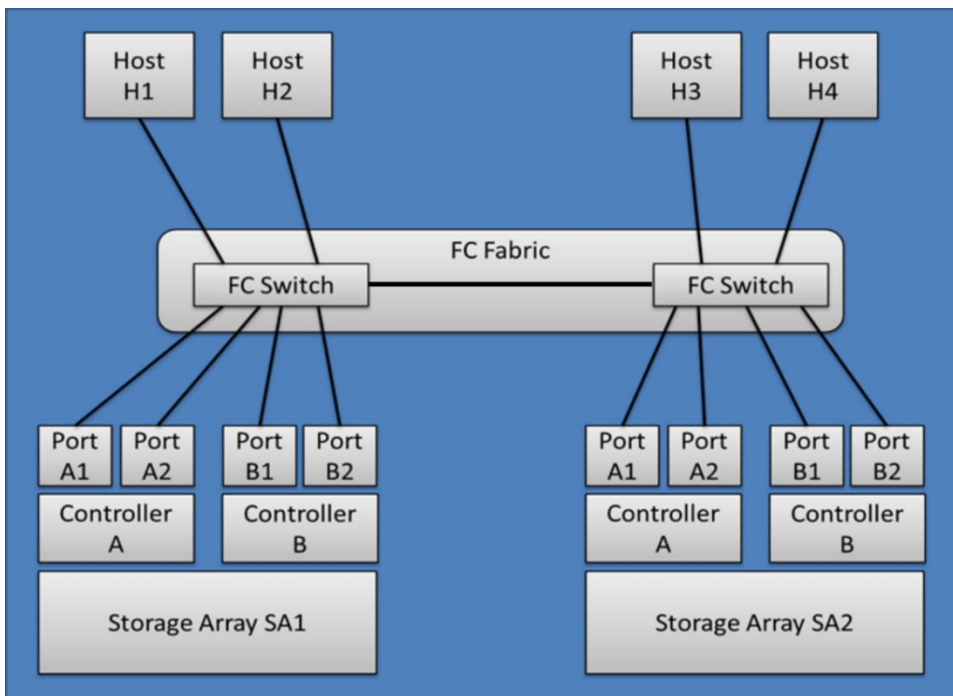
Host H1

Host H2

Host H3

Host H4

FC Fabric

FC Switch

FC Switch

Port A1

Port A2

Port B1

Port B2

Controller A

Controller B

Storage Array SA1

Port A1

Port A2

Port B1

Port B2

Controller A

Controller B

Storage Array SA2